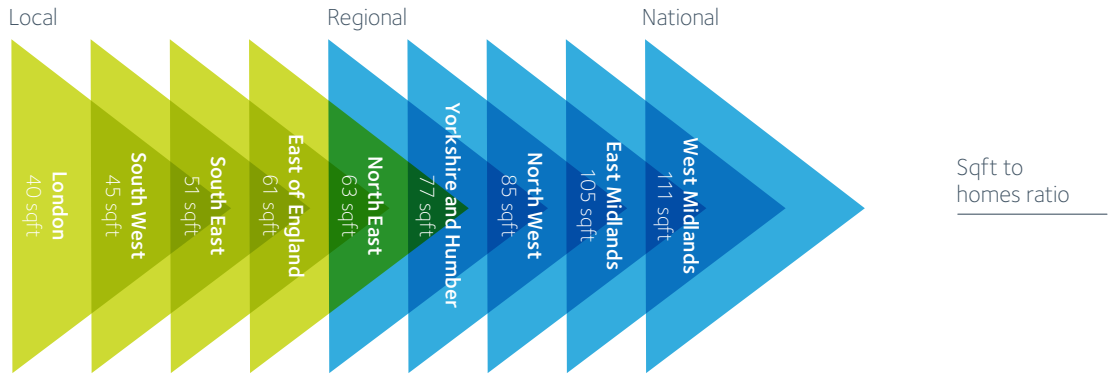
Local

Regional

National

London
40 sqft

South West
45 sqft

South East
51 sqft

East of England
61 sqft

North East
63 sqft

Yorkshire and Humber
77 sqft

North West
85 sqft

East Midlands
105 sqft

West Midlands
111 sqft

Sqft to homes ratio